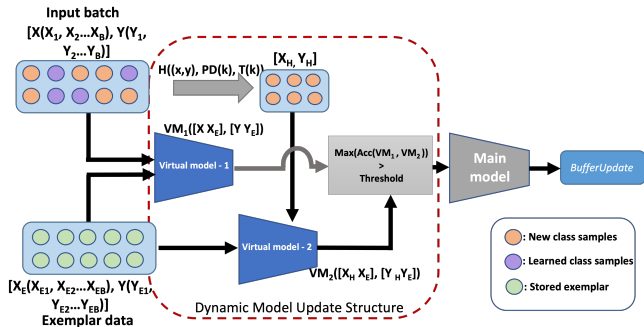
Input batch

$[X(X_1, X_2 \ldots X_B), Y(Y_1, Y_2 \ldots Y_B)]$

$H((x,y), PD(k), T(k))$

$[X_H, Y_H]$

$VM_1([X\ X_E], [Y\ Y_E])$

Virtual model - 1

Max(Acc($VM_1$, $VM_2$)) > Threshold

Main model

BufferUpdate

Virtual model - 2

$VM_2([X_H\ X_E], [Y_H Y_E])$

$[X_E(X_{E1}, X_{E2} \ldots X_{EB}), Y(Y_{E1}, Y_{E2} \ldots Y_{EB})]$

Exemplar data

Dynamic Model Update Structure

: New class samples

: Learned class samples

: Stored exemplar